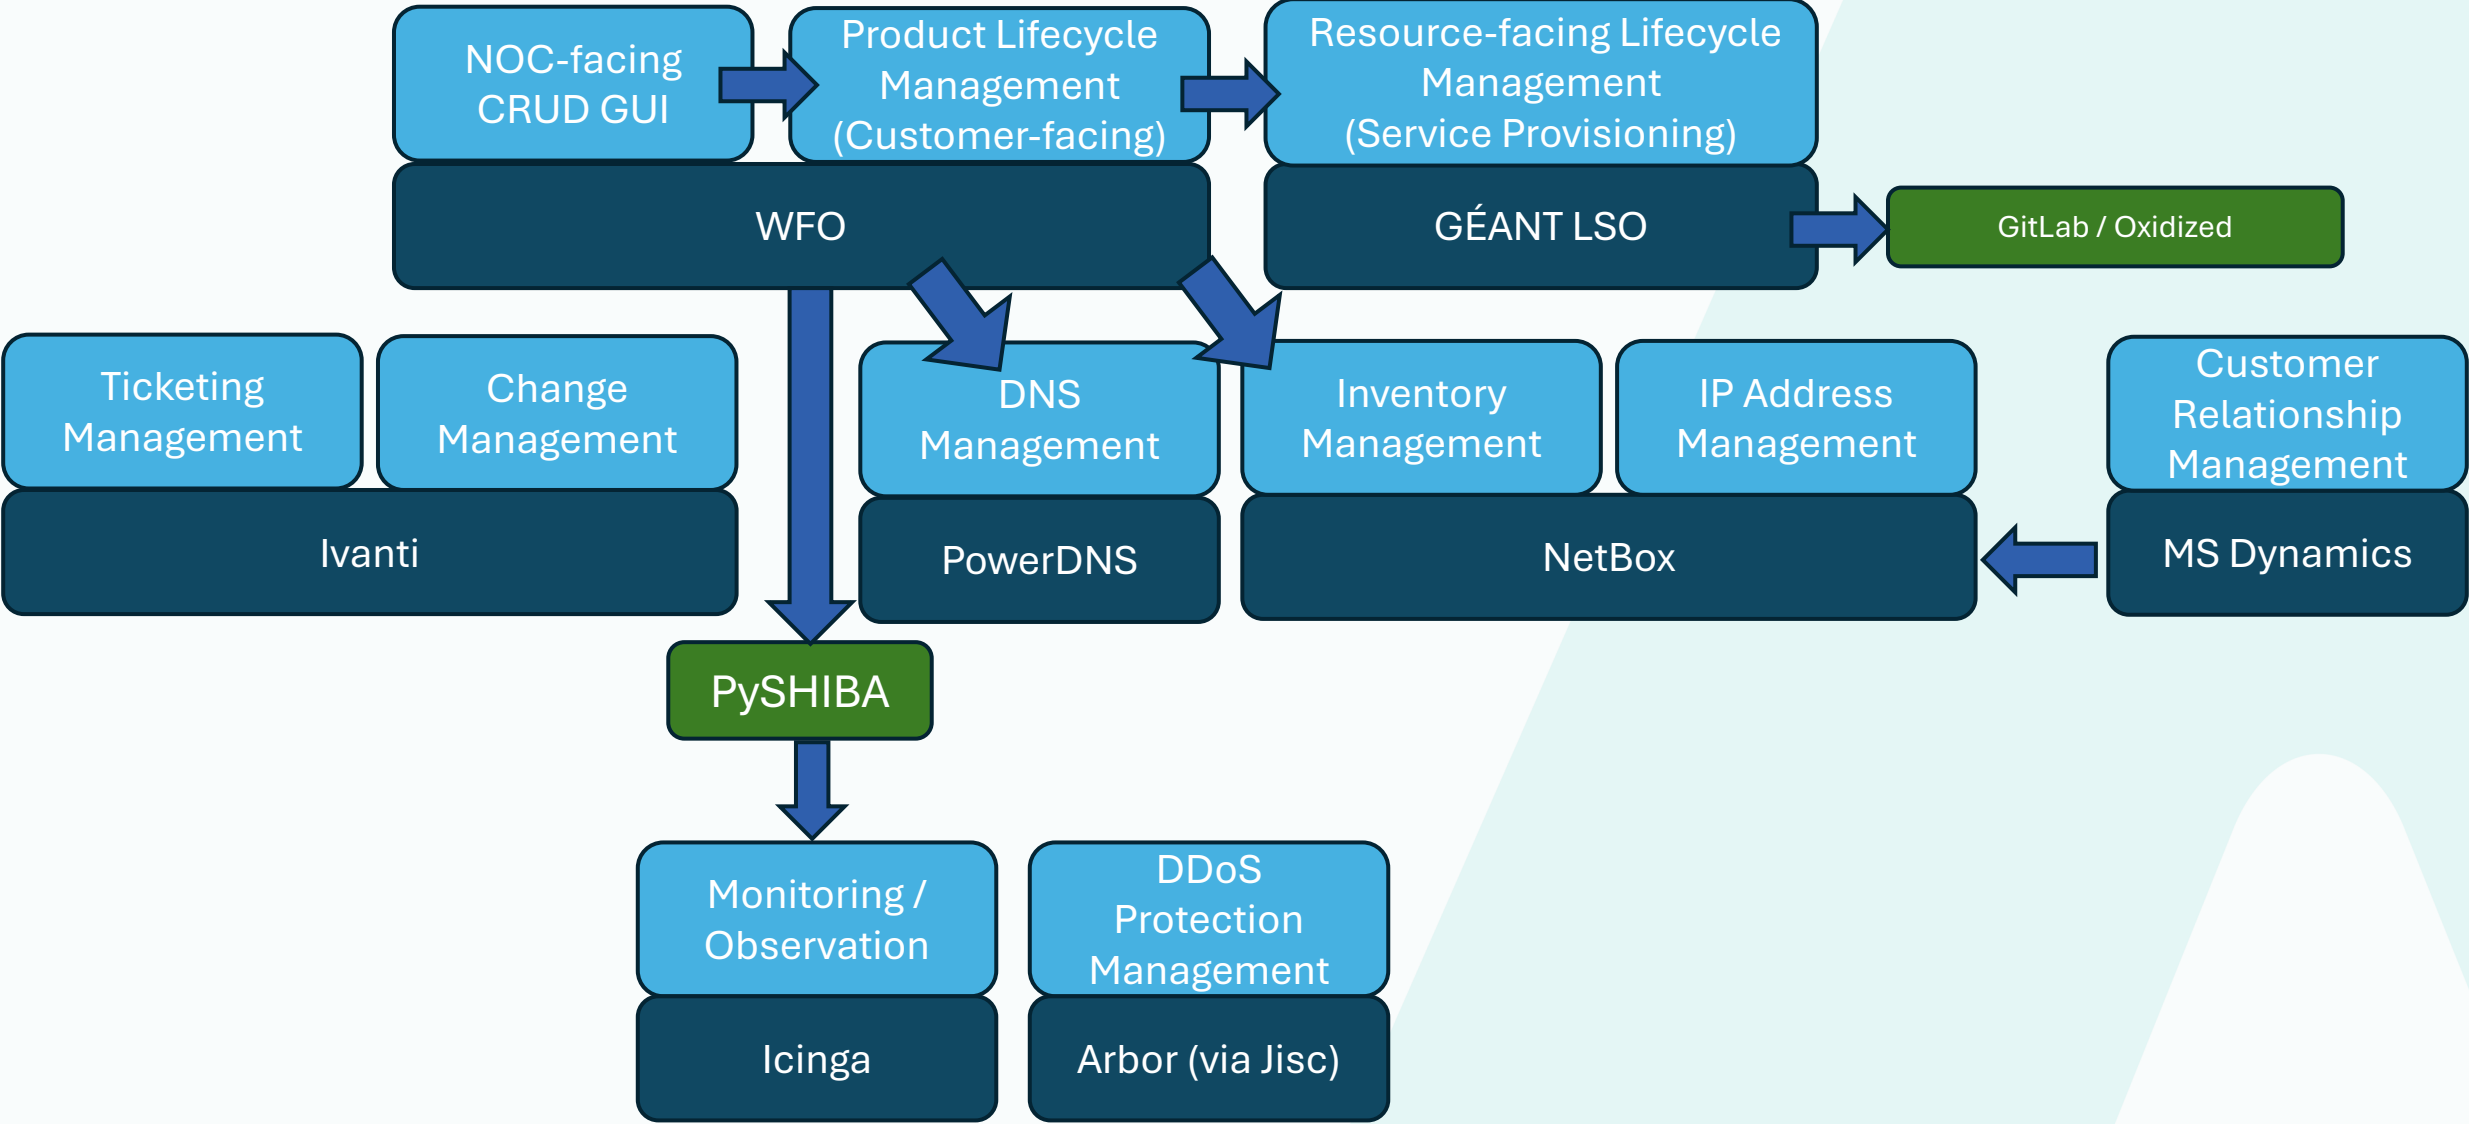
NOC-facing CRUD GUI

Product Lifecycle Management (Customer-facing)

Resource-facing Lifecycle Management (Service Provisioning)

WFO

GÉANT LSO

GitLab / Oxidized

Ticketing Management

Change Management

Ivanti

DNS Management

PowerDNS

Inventory Management

IP Address Management

NetBox

Customer Relationship Management

MS Dynamics

PySHIBA

Monitoring / Observation

Icinga

DDoS Protection Management

Arbor (via Jisc)